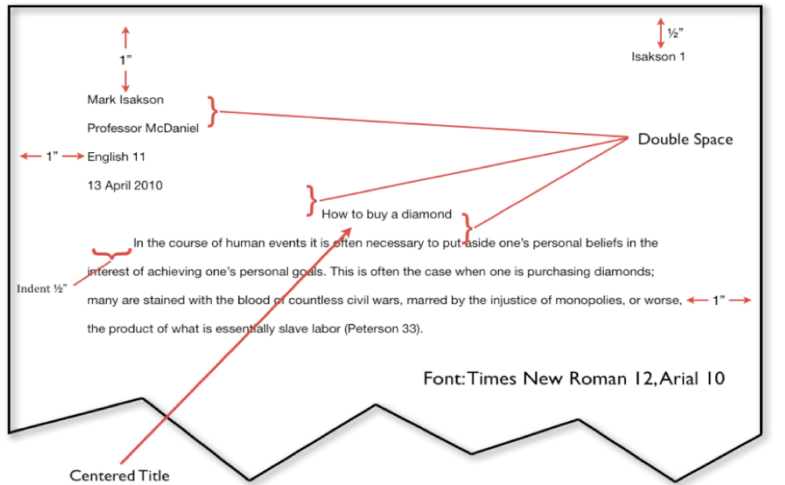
½"

Isakson 1

1"

Mark Isakson

Professor McDaniel

Double Space

1" English 11

13 April 2010

How to buy a diamond

In the course of human events it is often necessary to put aside one's personal beliefs in the interest of achieving one's personal goals. This is often the case when one is purchasing diamonds; many are stained with the blood of countless civil wars, marred by the injustice of monopolies, or worse, the product of what is essentially slave labor (Peterson 33).

Indent ½"

1"

Font: Times New Roman 12, Arial 10

Centered Title